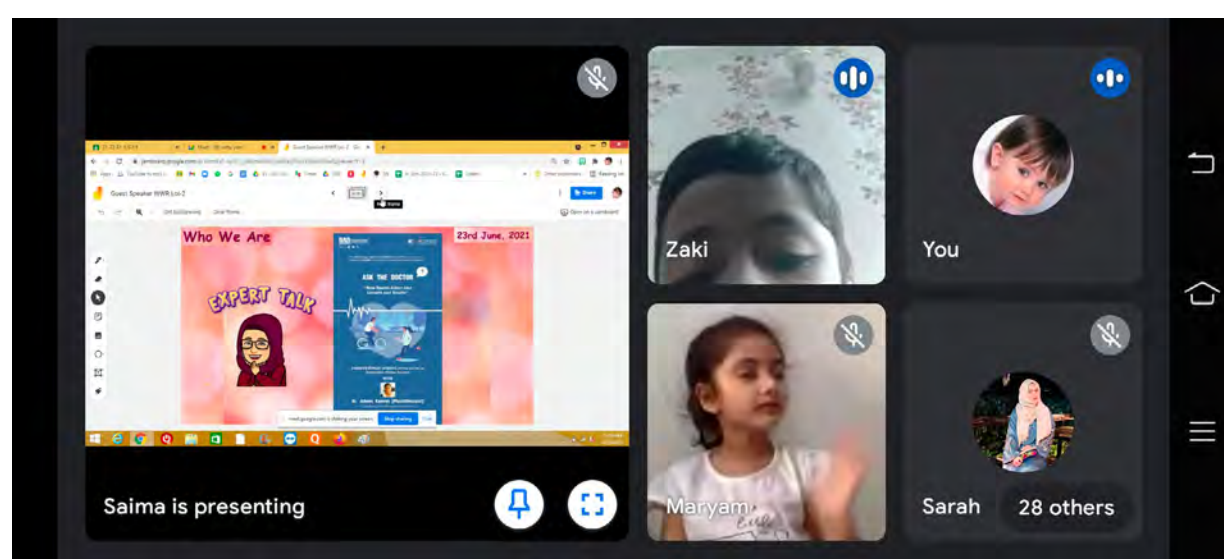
Guest Speaker NWR Lvl-2

Share

Who We Are

23rd June, 2021

EXPERT TALK

ASK THE DOCTOR

meet.google.com is sharing your screen.

Stop sharing

Hide

Saima is presenting

Zaki

You

Maryam

Sarah

28 others